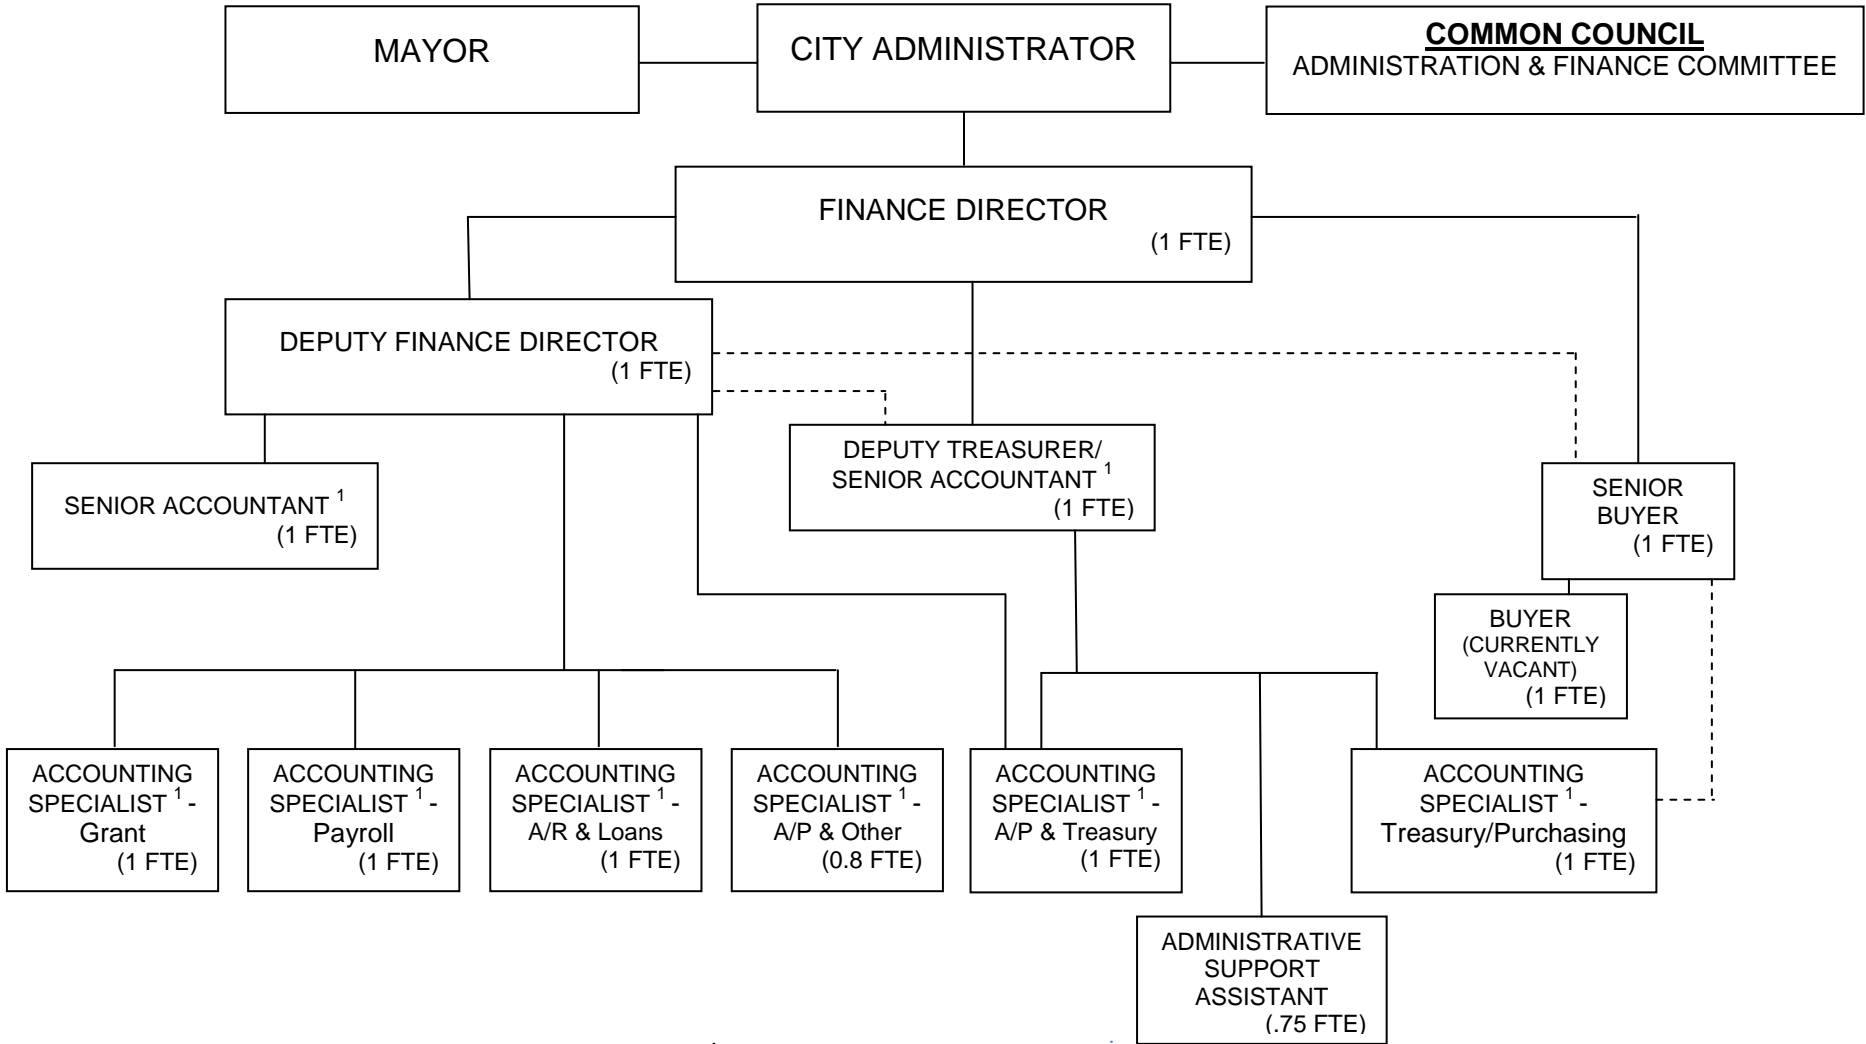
MAYOR

CITY ADMINISTRATOR

**COMMON COUNCIL**
ADMINISTRATION & FINANCE COMMITTEE

FINANCE DIRECTOR
(1 FTE)

DEPUTY FINANCE DIRECTOR
(1 FTE)

SENIOR ACCOUNTANT $^1$
(1 FTE)

DEPUTY TREASURER/ SENIOR ACCOUNTANT $^1$
(1 FTE)

SENIOR BUYER
(1 FTE)

BUYER
(CURRENTLY VACANT)
(1 FTE)

ACCOUNTING SPECIALIST $^1$ - Grant
(1 FTE)

ACCOUNTING SPECIALIST $^1$ - Payroll
(1 FTE)

ACCOUNTING SPECIALIST $^1$ - A/R & Loans
(1 FTE)

ACCOUNTING SPECIALIST $^1$ - A/P & Other
(0.8 FTE)

ACCOUNTING SPECIALIST $^1$ - A/P & Treasury
(1 FTE)

ACCOUNTING SPECIALIST $^1$ - Treasury/Purchasing
(1 FTE)

ADMINISTRATIVE SUPPORT ASSISTANT
(.75 FTE)